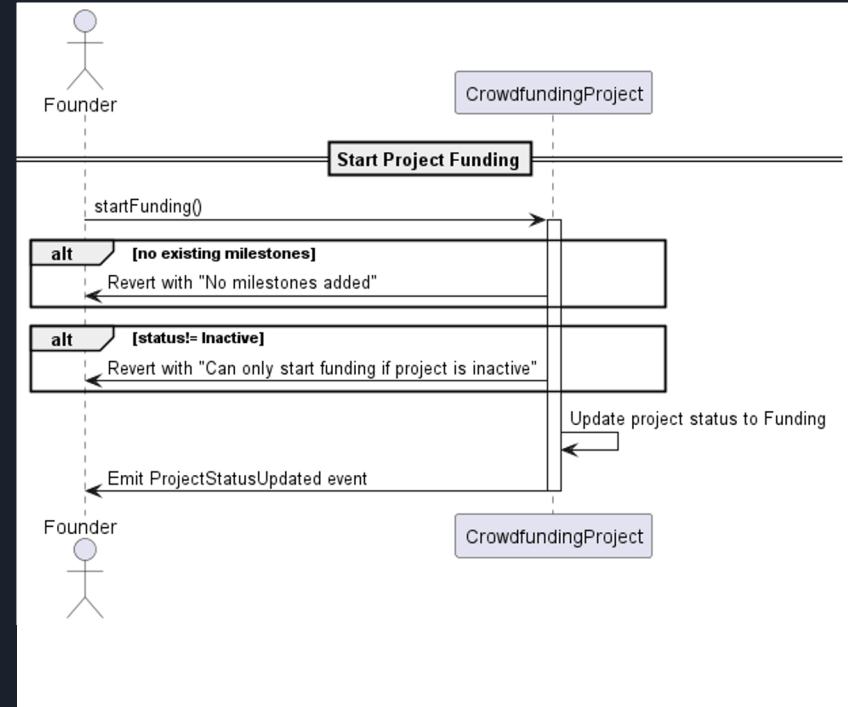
Founder

CrowdfundingProject

Start Project Funding

startFunding()

alt [no existing milestones]

Revert with "No milestones added"

alt [status!= Inactive]

Revert with "Can only start funding if project is inactive"

Update project status to Funding

Emit ProjectStatusUpdated event

Founder

CrowdfundingProject